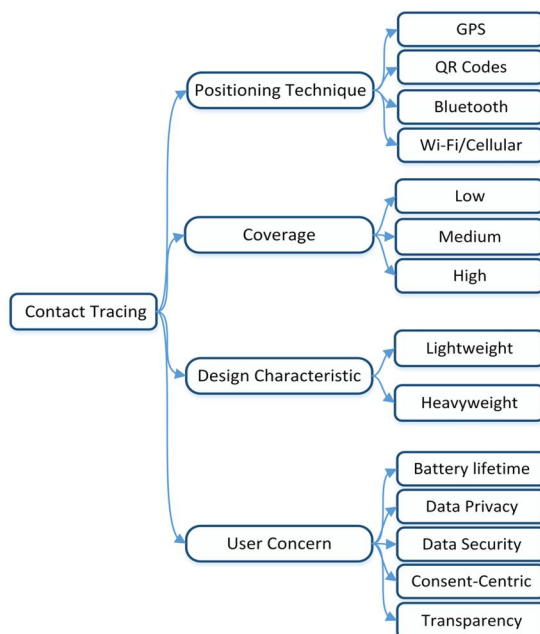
Contact Tracing

Positioning Technique

GPS

QR Codes

Bluetooth

Wi-Fi/Cellular

Coverage

Low

Medium

High

Design Characteristic

Lightweight

Heavyweight

User Concern

Battery lifetime

Data Privacy

Data Security

Consent-Centric

Transparency